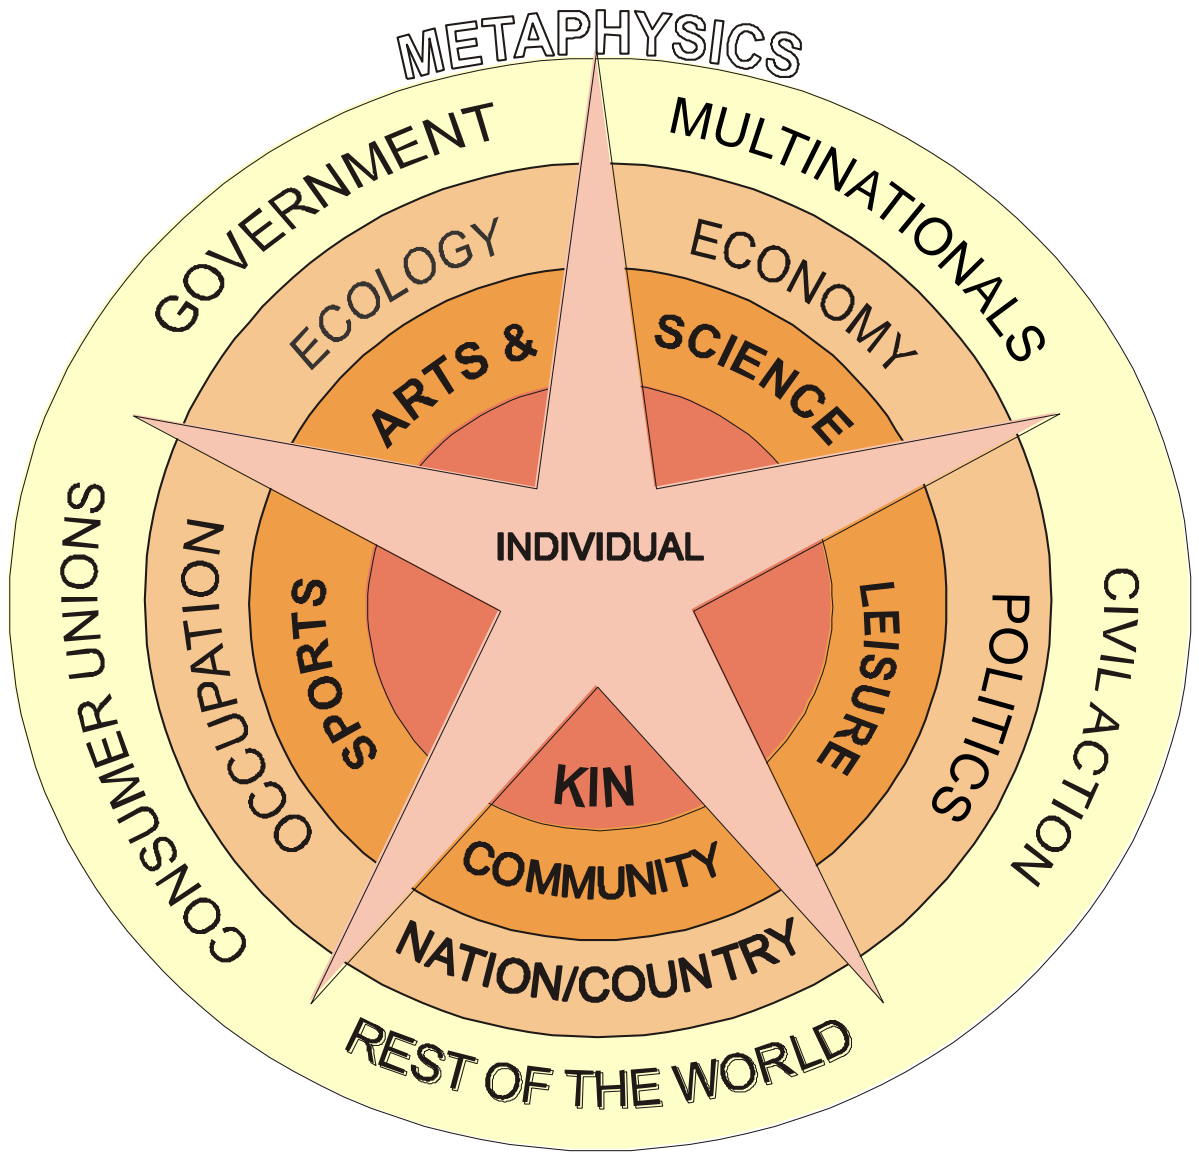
METAPHYSICS

GOVERNMENT

MULTINATIONALS

ECOLOGY

ECONOMY

ARTS &

SCIENCE

INDIVIDUAL

CONSUMER UNIONS

OCCUPATION

SPORTS

LEISURE

POLITICS

CIVIL ACTION

KIN

COMMUNITY

NATION/COUNTRY

REST OF THE WORLD